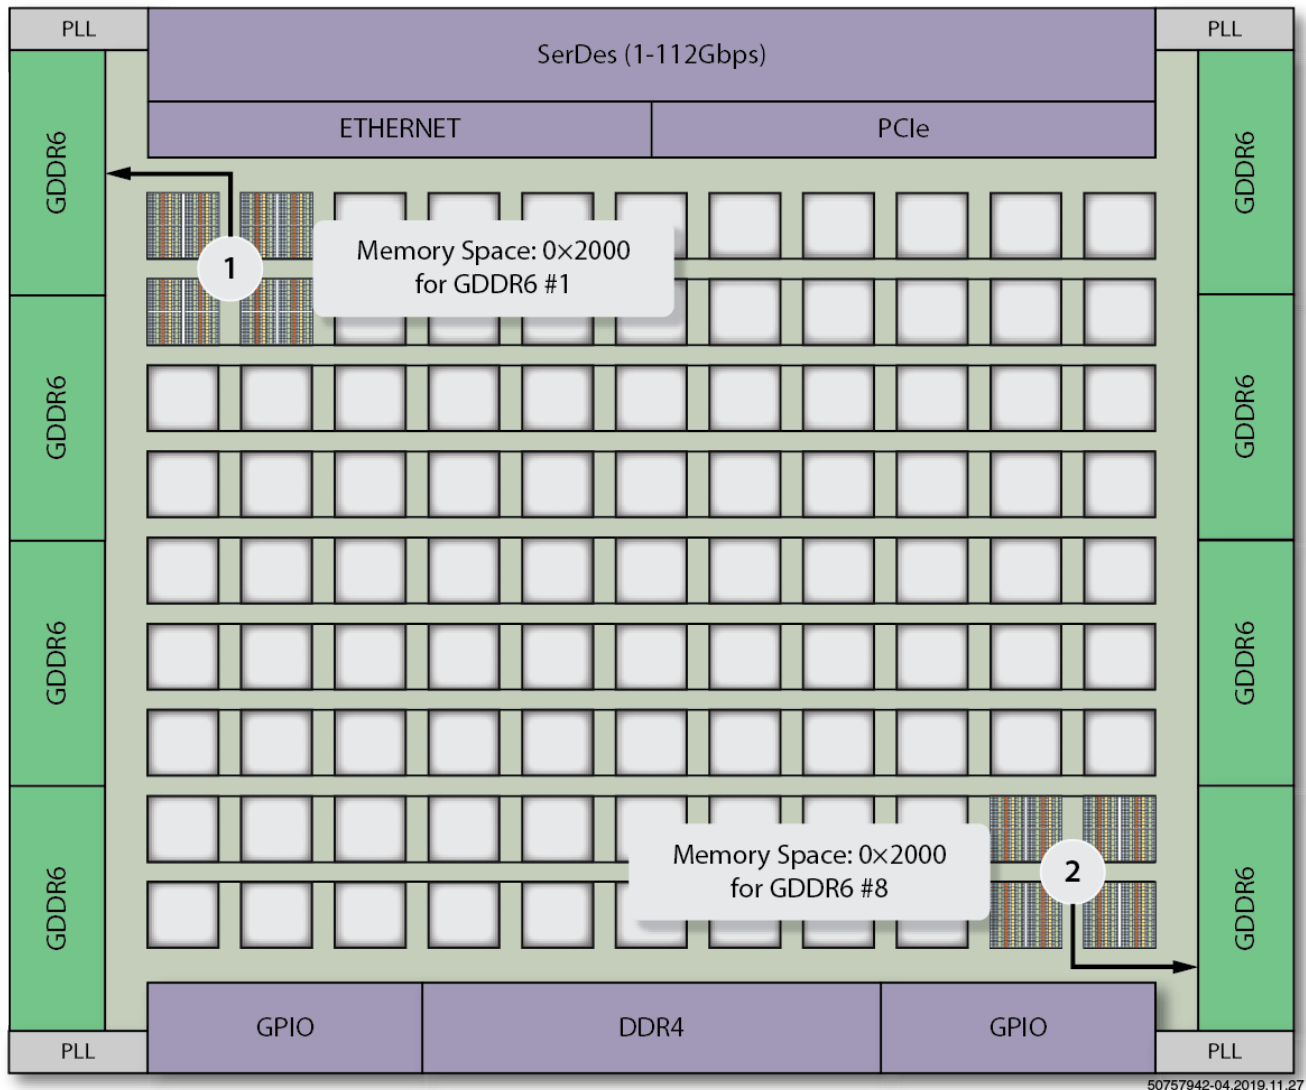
PLL

SerDes (1-112Gbps)

PLL

ETHERNET

PCIe

GDDR6

GDDR6

GDDR6

GDDR6

GDDR6

GDDR6

GDDR6

GDDR6

1

Memory Space: 0×2000
for GDDR6 #1

Memory Space: 0×2000
for GDDR6 #8

2

PLL

GPIO

DDR4

GPIO

PLL

50757942-04.2019.11.27